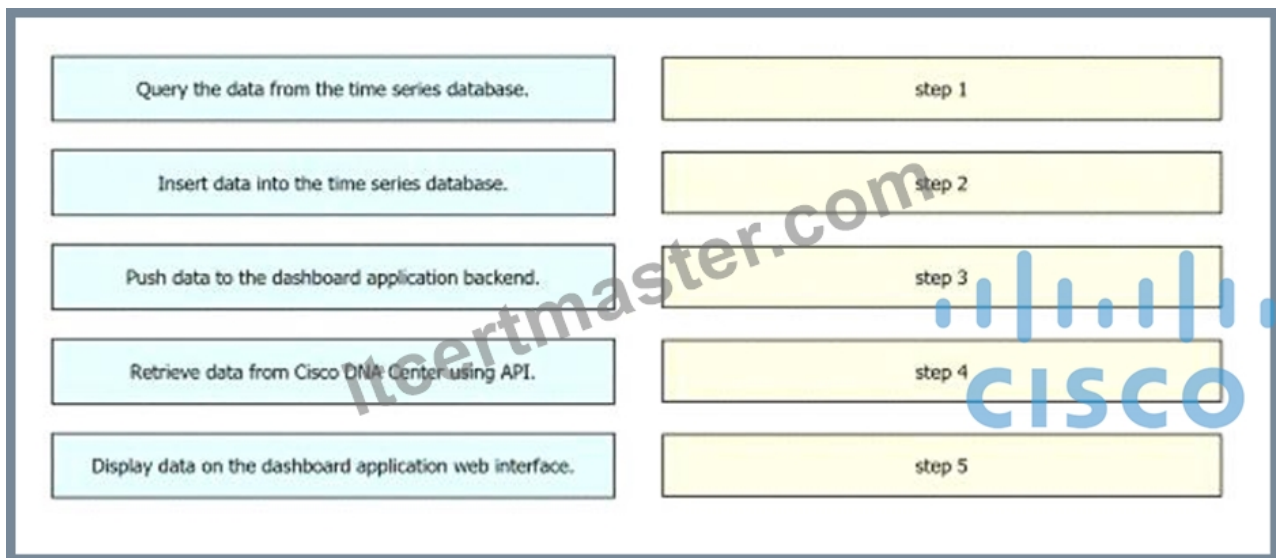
Query the data from the time series database.

step 1

Insert data into the time series database.

step 2

Push data to the dashboard application backend.

step 3

Retrieve data from Cisco DNA Center using API.

step 4

Display data on the dashboard application web interface.

step 5

itcertmaster.com

CISCO